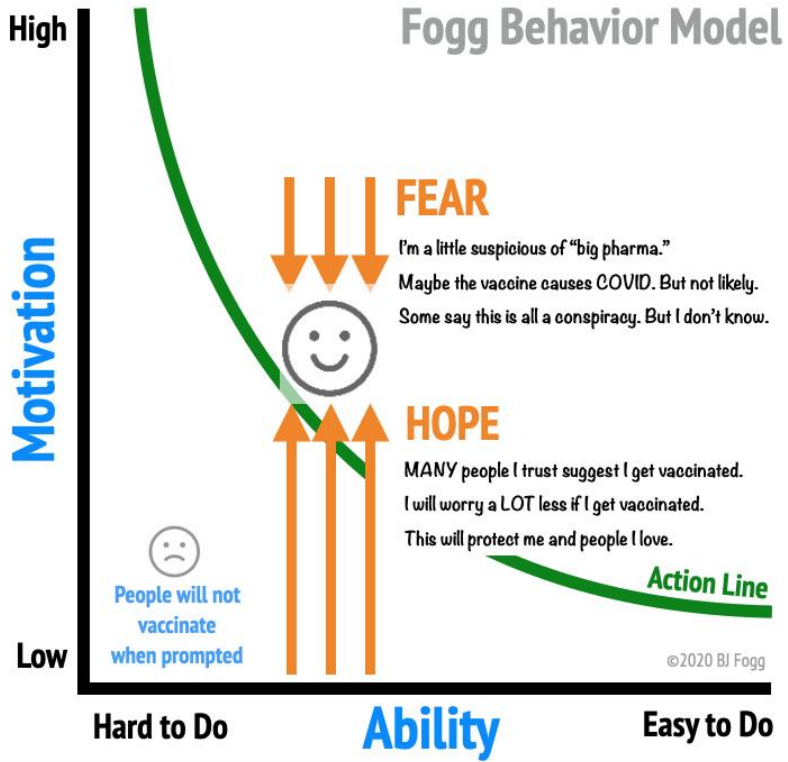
High

Fogg Behavior Model

Motivation

FEAR

I'm a little suspicious of "big pharma."

Maybe the vaccine causes COVID. But not likely.

Some say this is all a conspiracy. But I don't know.

HOPE

MANY people I trust suggest I get vaccinated.

I will worry a LOT less if I get vaccinated.

This will protect me and people I love.

Action Line

People will not vaccinate when prompted

Low

©2020 BJ Fogg

Hard to Do

Ability

Easy to Do